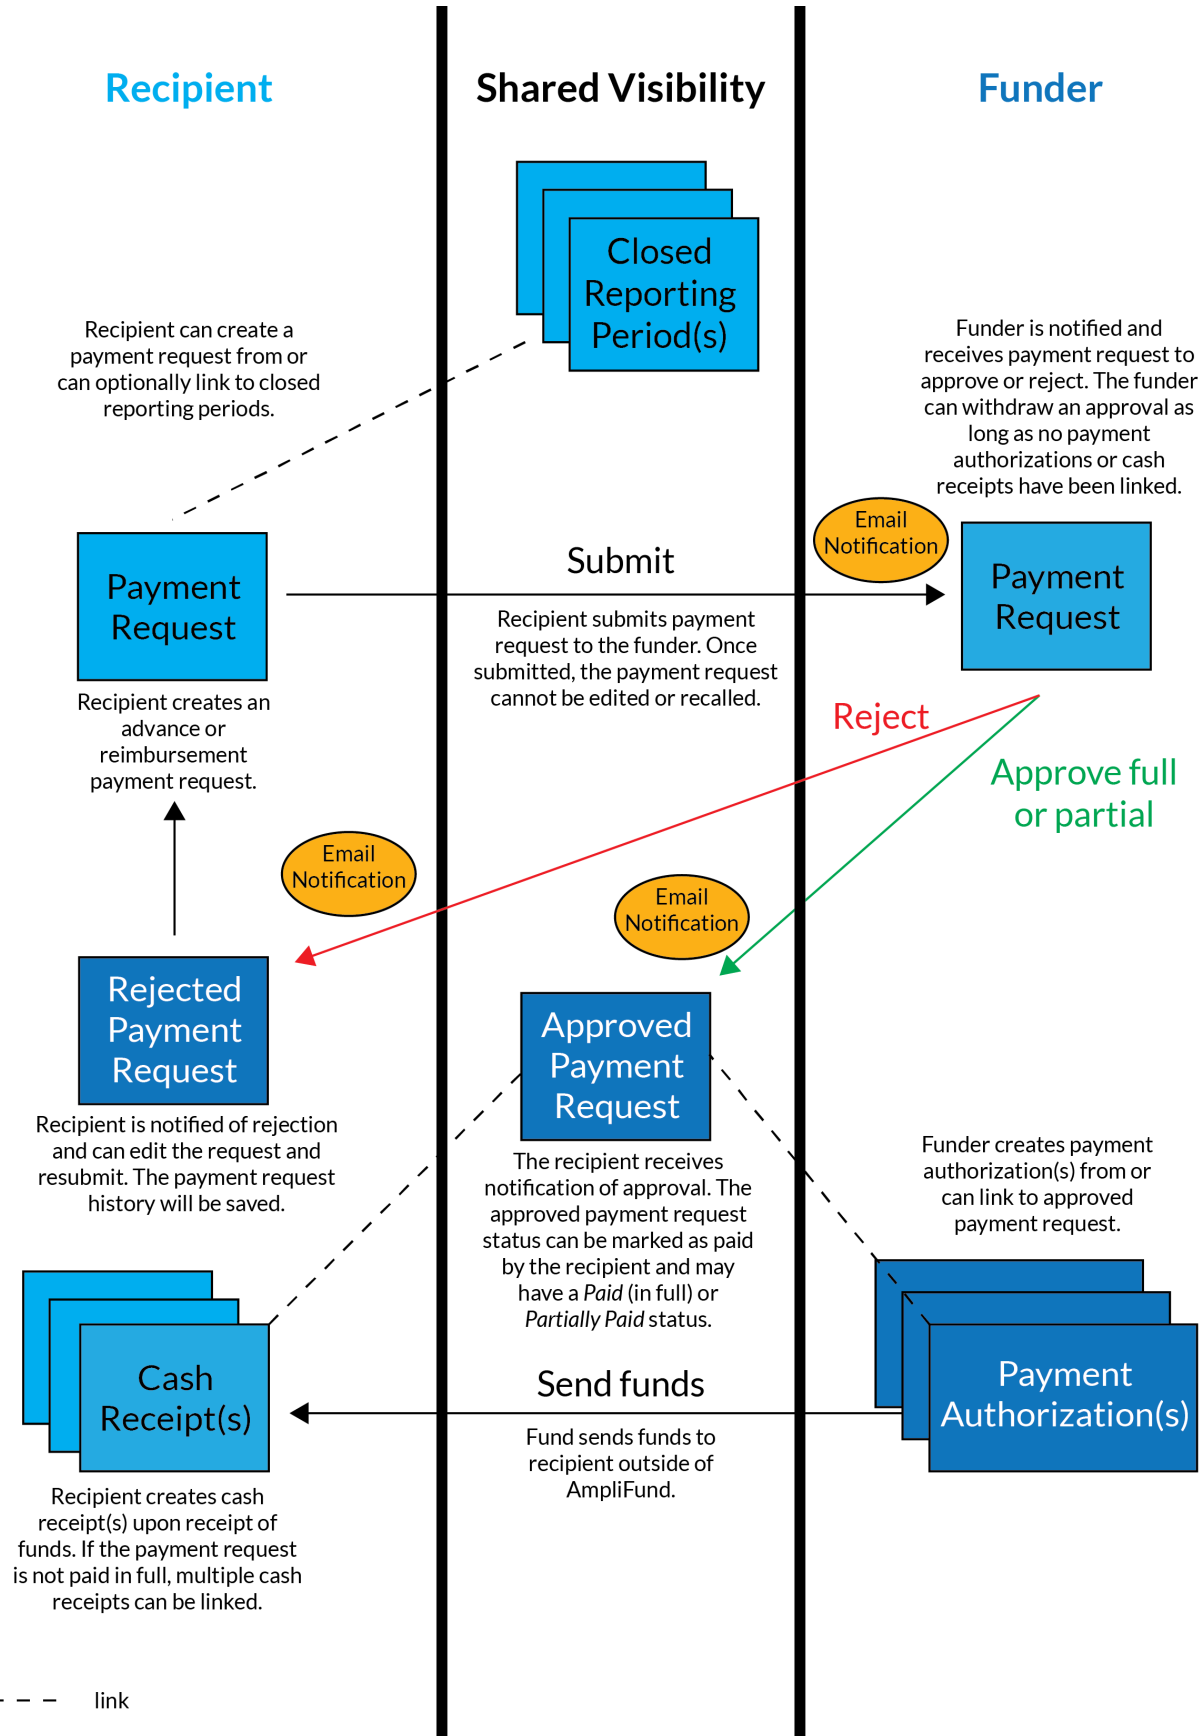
Recipient

Shared Visibility

Funder

Closed Reporting Period(s)

Recipient can create a payment request from or can optionally link to closed reporting periods.

Funder is notified and receives payment request to approve or reject. The funder can withdraw an approval as long as no payment authorizations or cash receipts have been linked.

Email Notification

Payment Request

Submit

Payment Request

Recipient submits payment request to the funder. Once submitted, the payment request cannot be edited or recalled.

Recipient creates an advance or reimbursement payment request.

Reject

Approve full or partial

Email Notification

Email Notification

Rejected Payment Request

Approved Payment Request

Recipient is notified of rejection and can edit the request and resubmit. The payment request history will be saved.

The recipient receives notification of approval. The approved payment request status can be marked as paid by the recipient and may have a *Paid* (in full) or *Partially Paid* status.

Funder creates payment authorization(s) from or can link to approved payment request.

Cash Receipt(s)

Send funds

Payment Authorization(s)

Fund sends funds to recipient outside of AmpliFund.

Recipient creates cash receipt(s) upon receipt of funds. If the payment request is not paid in full, multiple cash receipts can be linked.

link